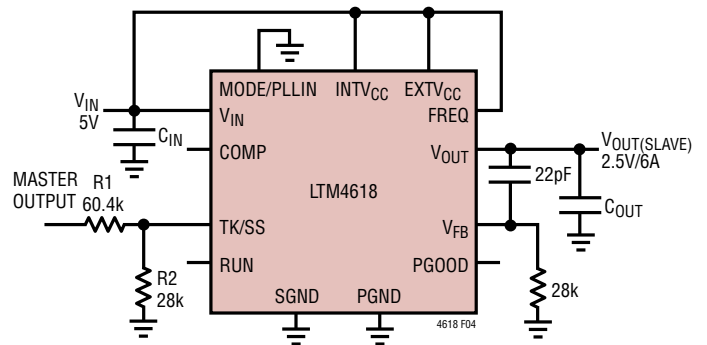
$V_{IN}$
5V
$C_{IN}$
MASTER OUTPUT
R1
60.4k
R2
28k
MODE/PLLIN
$INTV_{CC}$
$EXTV_{CC}$
$V_{IN}$
FREQ
COMP
$V_{OUT}$
LTM4618
TK/SS
$V_{FB}$
RUN
PGOOD
SGND
PGND
22pF
$V_{OUT(SLAVE)}$
2.5V/6A
$C_{OUT}$
28k
4618 F04